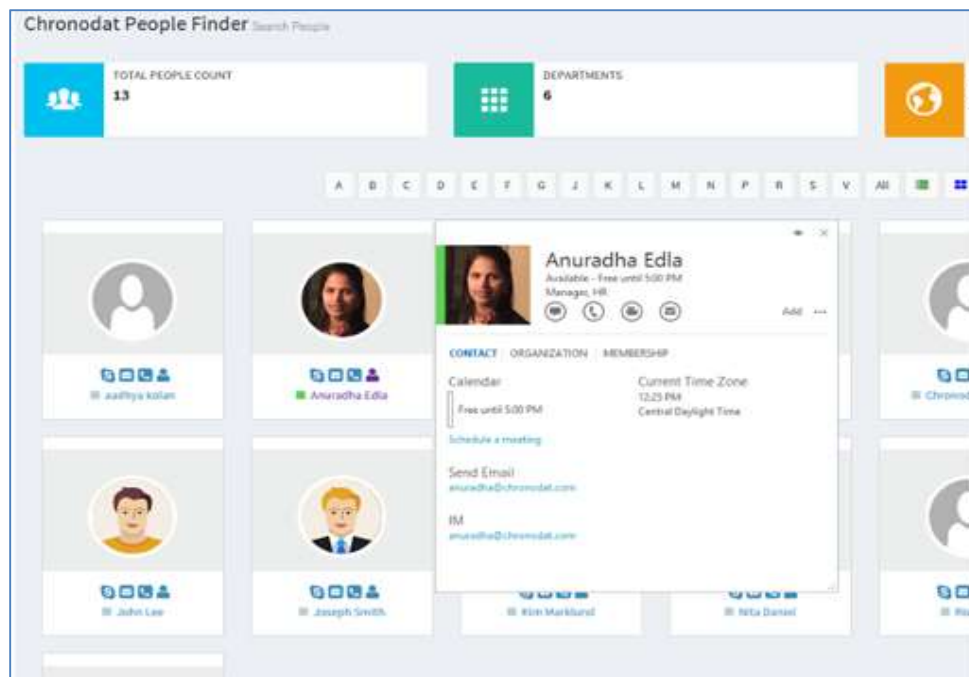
Chronodat People Finder Search People

TOTAL PEOPLE COUNT
13

DEPARTMENTS
6

A B C D E F G J K L M N P R S V All

aadhya kolan

Anuradha Edla

Chronod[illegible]

John Lee

Joseph Smith

Kim Marklund

Nita Daniel

Ro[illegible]

Anuradha Edla
Available - Free until 5:00 PM
Manager, HR

Add ···

CONTACT ORGANIZATION MEMBERSHIP

Calendar
Free until 5:00 PM
Schedule a meeting

Current Time Zone
12:25 PM
Central Daylight Time

Send Email
anuradha@chronodat.com

IM
anuradha@chronodat.com